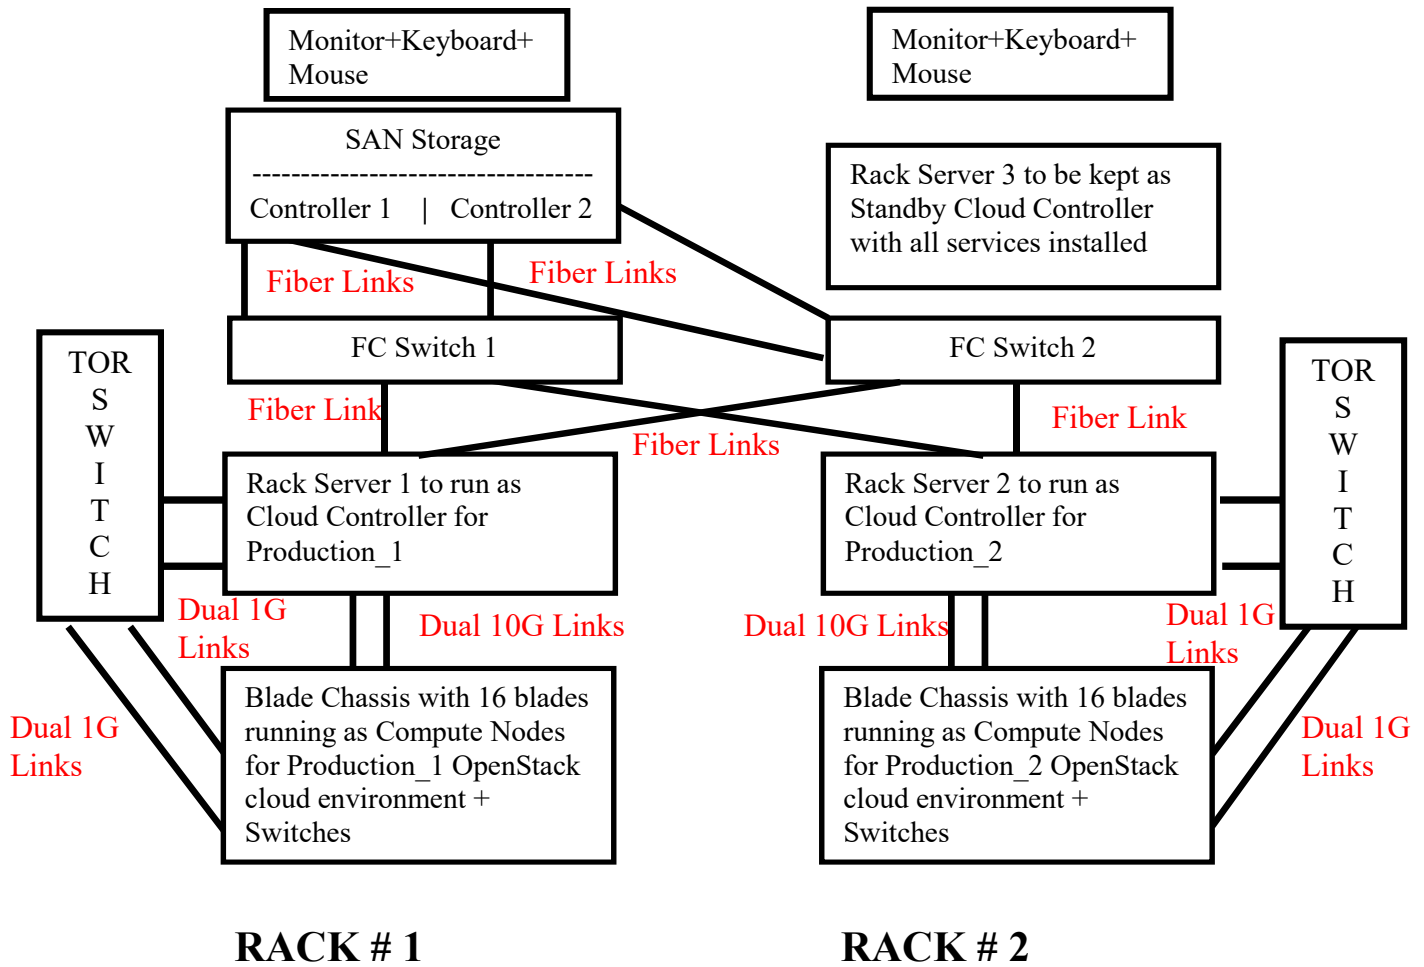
Monitor+Keyboard+ Mouse

Monitor+Keyboard+ Mouse

SAN Storage
-----------------------------------
Controller 1 | Controller 2

Rack Server 3 to be kept as Standby Cloud Controller with all services installed

Fiber Links

Fiber Links

FC Switch 1

FC Switch 2

TOR S W I T C H

TOR S W I T C H

Fiber Link

Fiber Links

Fiber Link

Rack Server 1 to run as Cloud Controller for Production_1

Rack Server 2 to run as Cloud Controller for Production_2

Dual 1G Links

Dual 10G Links

Dual 10G Links

Dual 1G Links

Dual 1G Links

Blade Chassis with 16 blades running as Compute Nodes for Production_1 OpenStack cloud environment + Switches

Blade Chassis with 16 blades running as Compute Nodes for Production_2 OpenStack cloud environment + Switches

Dual 1G Links

RACK # 1

RACK # 2